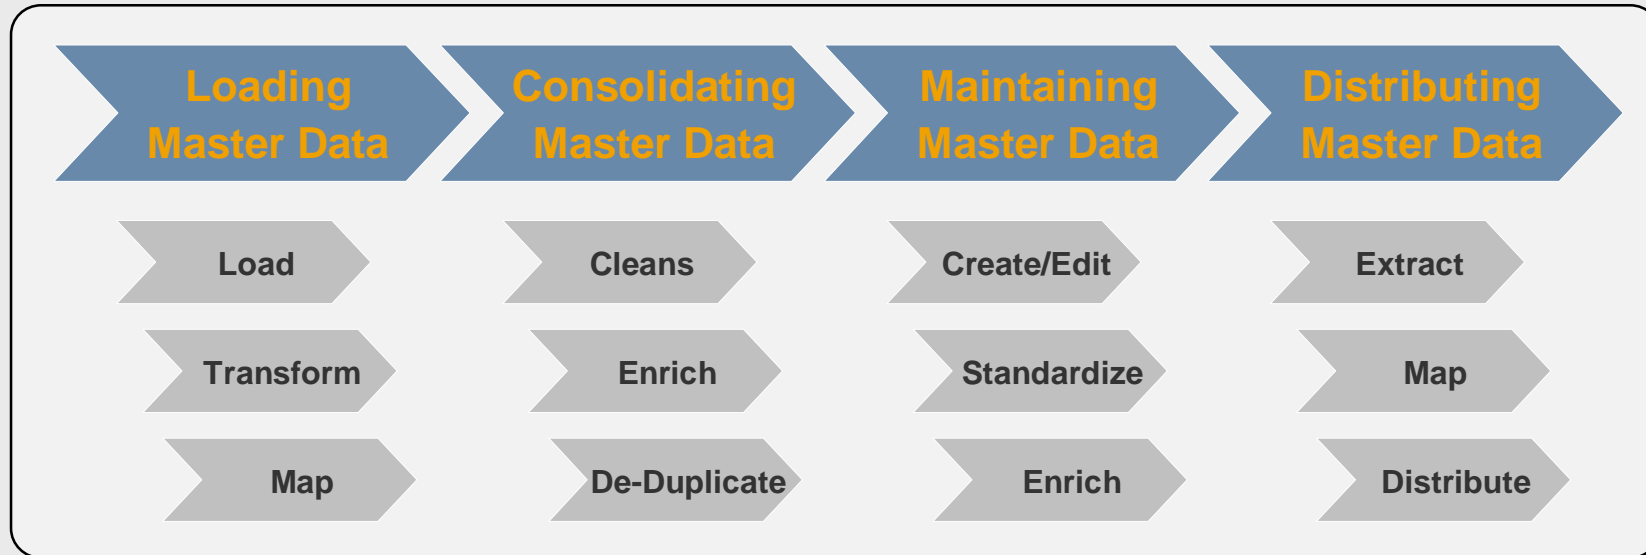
Loading Master Data

Consolidating Master Data

Maintaining Master Data

Distributing Master Data

Load

Transform

Map

Cleans

Enrich

De-Duplicate

Create/Edit

Standardize

Enrich

Extract

Map

Distribute